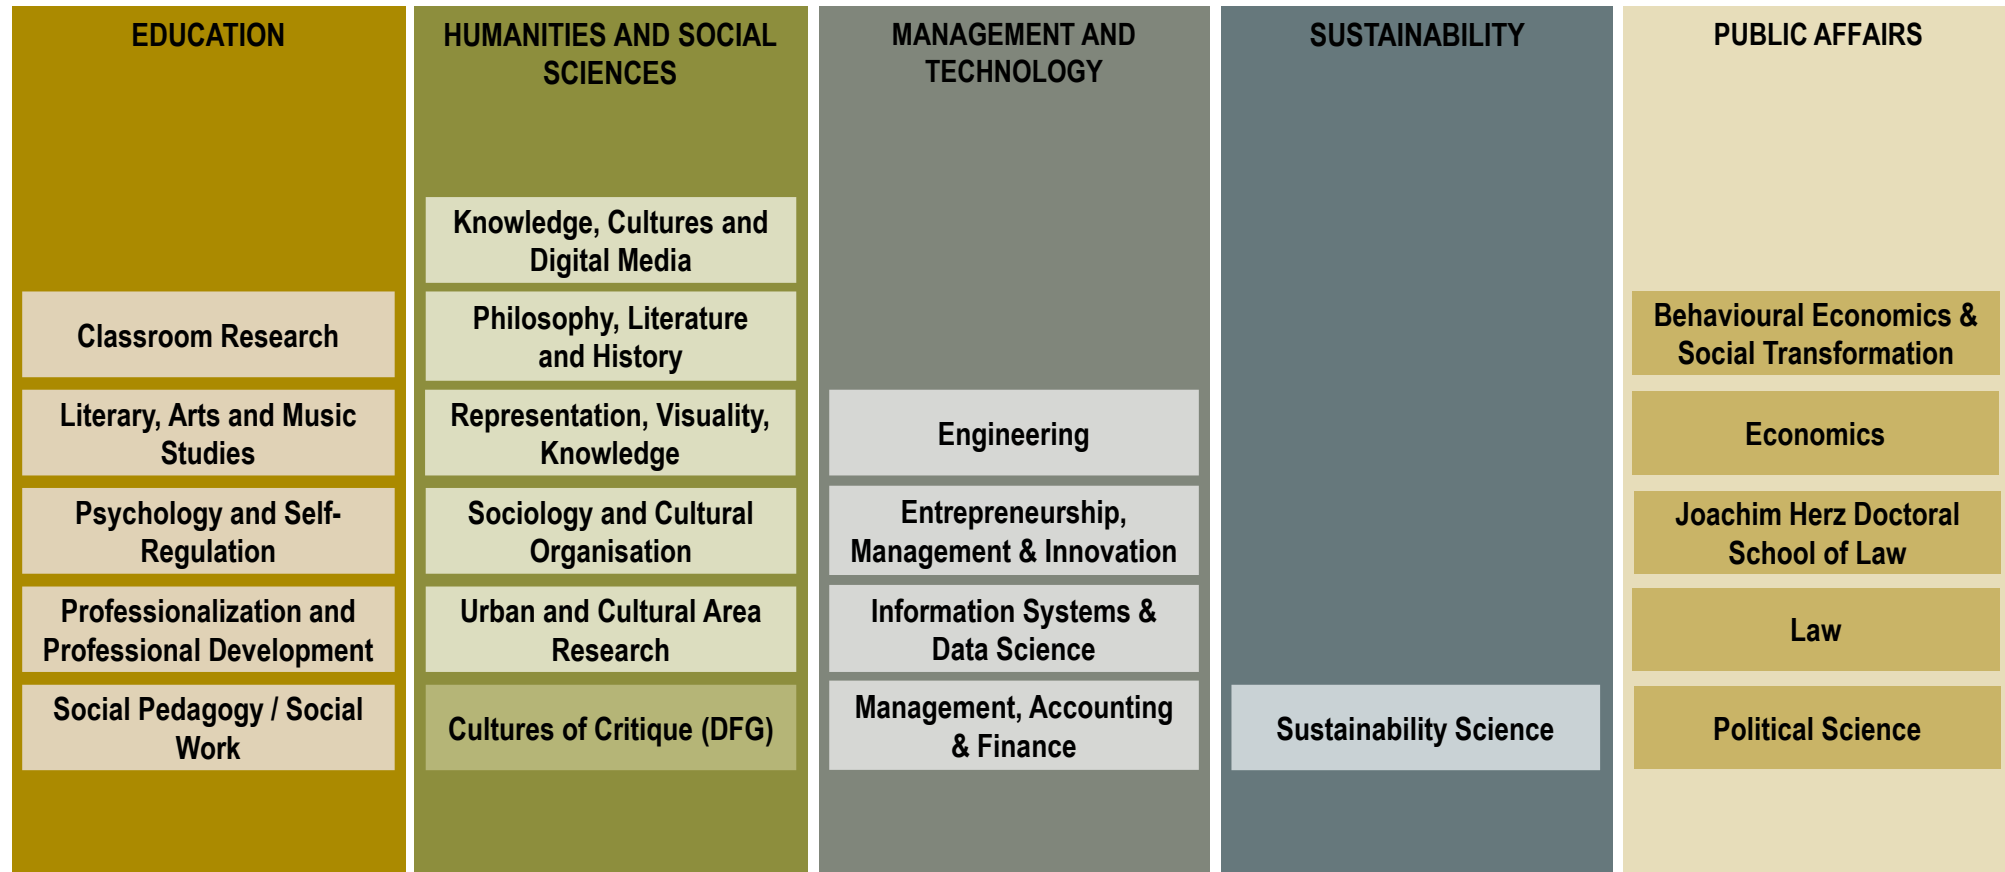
EDUCATION

Classroom Research

Literary, Arts and Music Studies

Psychology and Self-Regulation

Professionalization and Professional Development

Social Pedagogy / Social Work

HUMANITIES AND SOCIAL SCIENCES

Knowledge, Cultures and Digital Media

Philosophy, Literature and History

Representation, Visuality, Knowledge

Sociology and Cultural Organisation

Urban and Cultural Area Research

Cultures of Critique (DFG)

MANAGEMENT AND TECHNOLOGY

Engineering

Entrepreneurship, Management & Innovation

Information Systems & Data Science

Management, Accounting & Finance

SUSTAINABILITY

Sustainability Science

PUBLIC AFFAIRS

Behavioural Economics & Social Transformation

Economics

Joachim Herz Doctoral School of Law

Law

Political Science